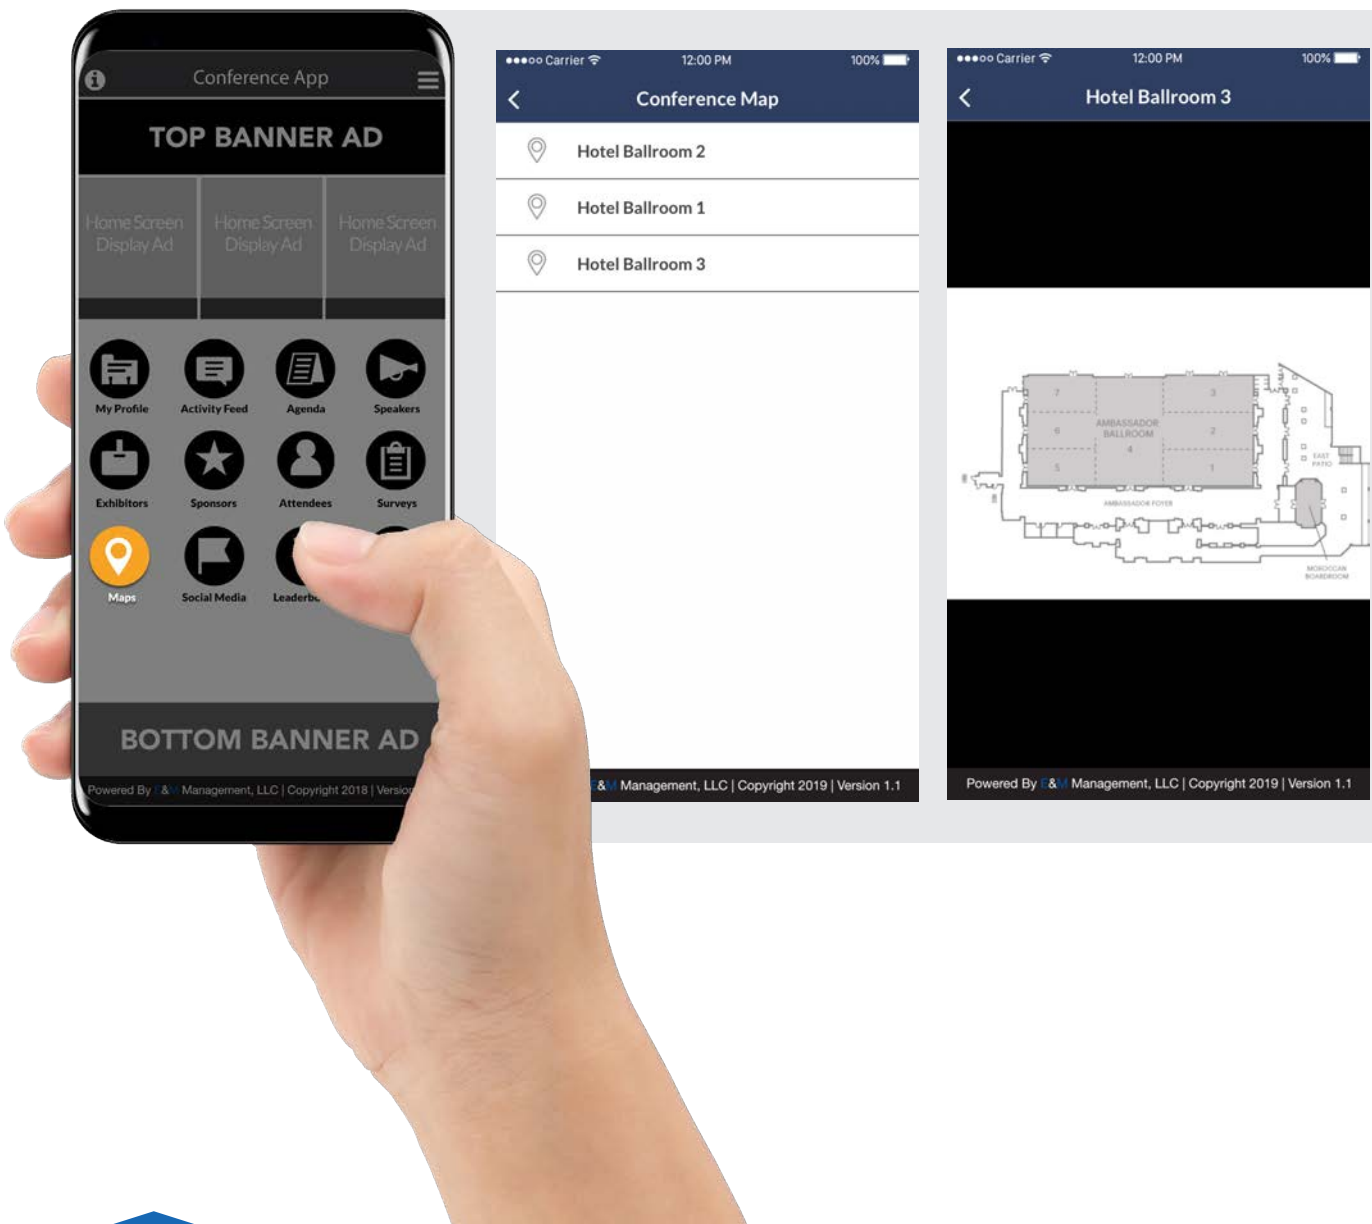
Conference App

TOP BANNER AD

Home Screen Display Ad

Home Screen Display Ad

Home Screen Display Ad

My Profile

Activity Feed

Agenda

Speakers

Exhibitors

Sponsors

Attendees

Surveys

Maps

Social Media

Leaderb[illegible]

BOTTOM BANNER AD

Powered By E&M Management, LLC | Copyright 2018 | Versio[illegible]

●●●○○ Carrier 12:00 PM 100%

Conference Map

Hotel Ballroom 2

Hotel Ballroom 1

Hotel Ballroom 3

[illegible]&M Management, LLC | Copyright 2019 | Version 1.1

●●●○○ Carrier 12:00 PM 100%

Hotel Ballroom 3

AMBASSADOR BALLROOM

AMBASSADOR FOYER

EAST PATIO

MOROCCAN BOARDROOM

Powered By E&M Management, LLC | Copyright 2019 | Version 1.1